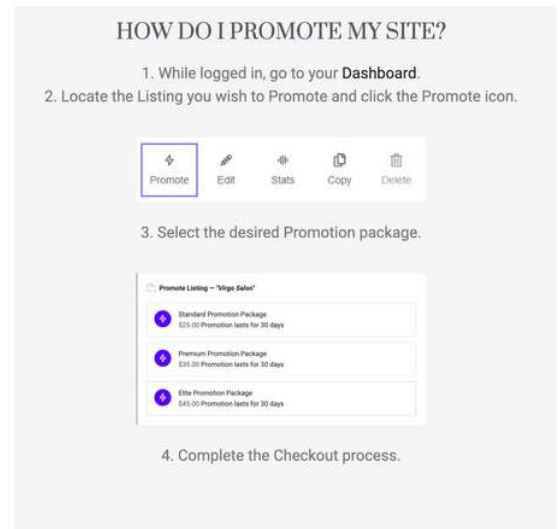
HOW DO I PROMOTE MY SITE?

1. While logged in, go to your Dashboard.
2. Locate the Listing you wish to Promote and click the Promote icon.

Promote Edit Stats Copy Delete

3. Select the desired Promotion package.

Promote Listing – "Virgo Salon"

Standard Promotion Package
$25.00 Promotion lasts for 30 days

Premium Promotion Package
$35.00 Promotion lasts for 30 days

Elite Promotion Package
$45.00 Promotion lasts for 30 days

4. Complete the Checkout process.